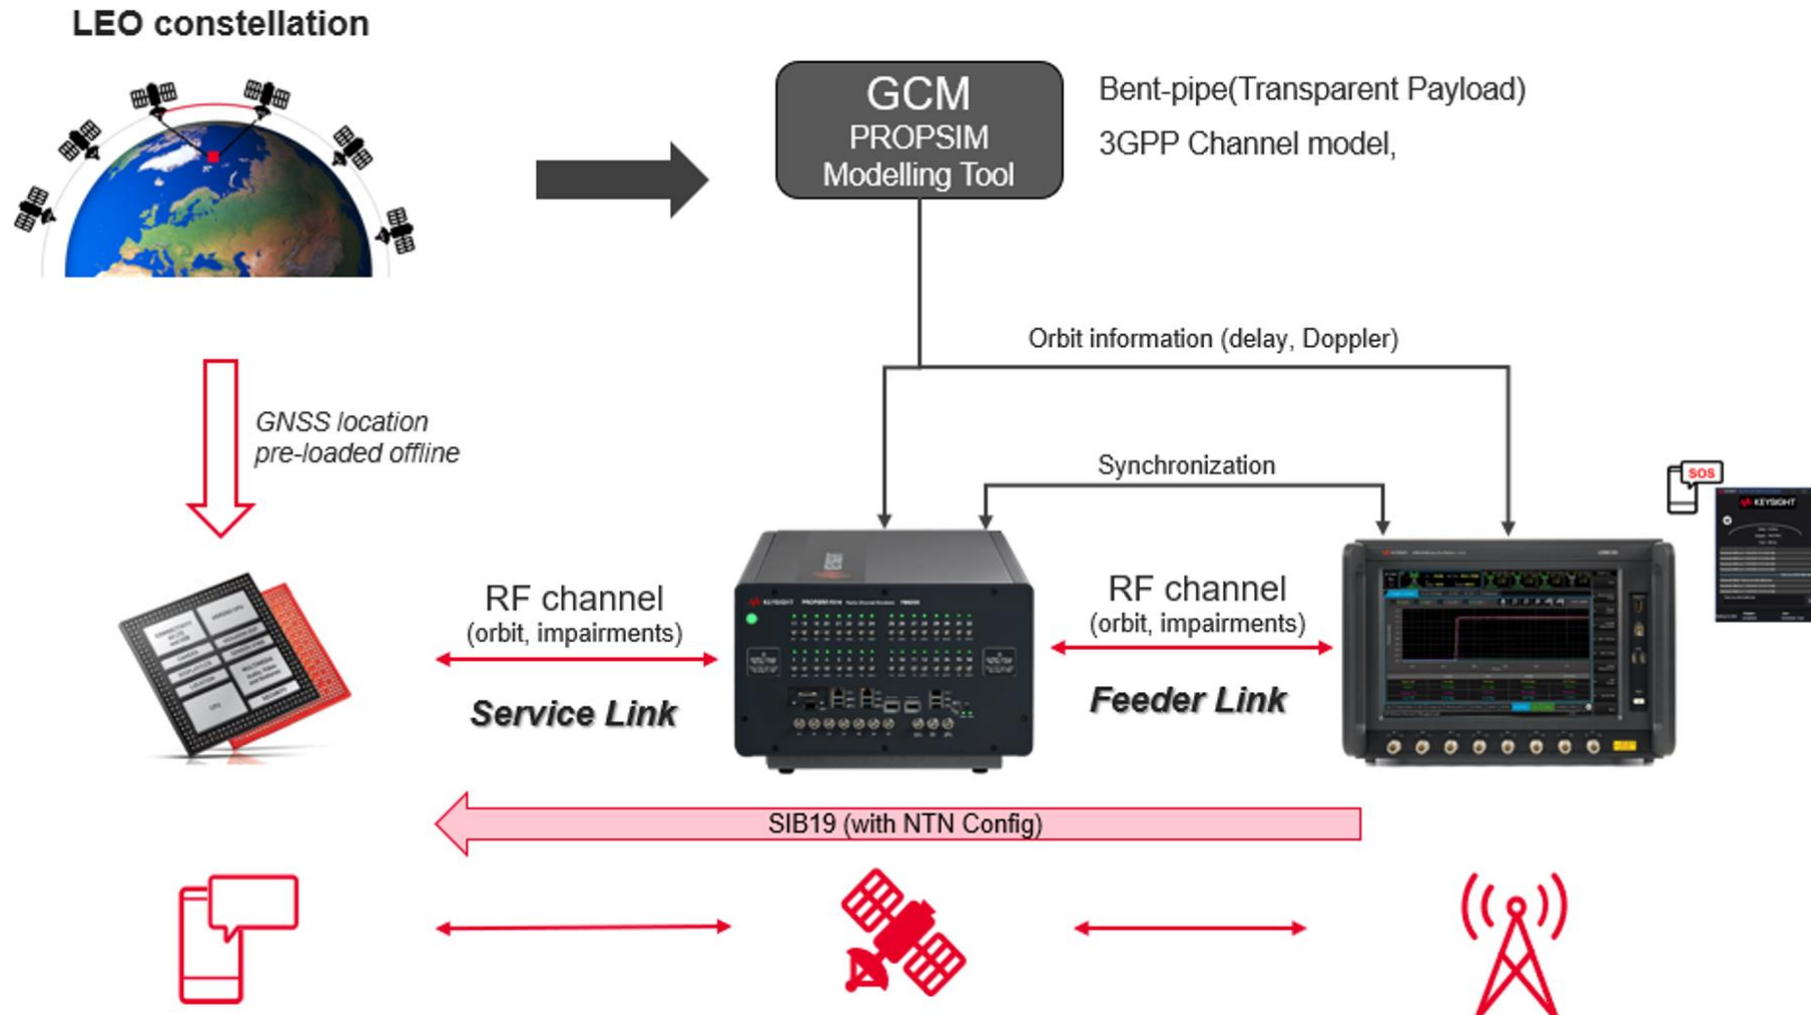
LEO constellation

GCM
PROPSIM
Modelling Tool

Bent-pipe(Transparent Payload)
3GPP Channel model,

Orbit information (delay, Doppler)

GNSS location
pre-loaded offline

Synchronization

SOS

KEYSIGHT

RF channel
(orbit, impairments)

Service Link

KEYSIGHT

RF channel
(orbit, impairments)

Feeder Link

SIB19 (with NTN Config)